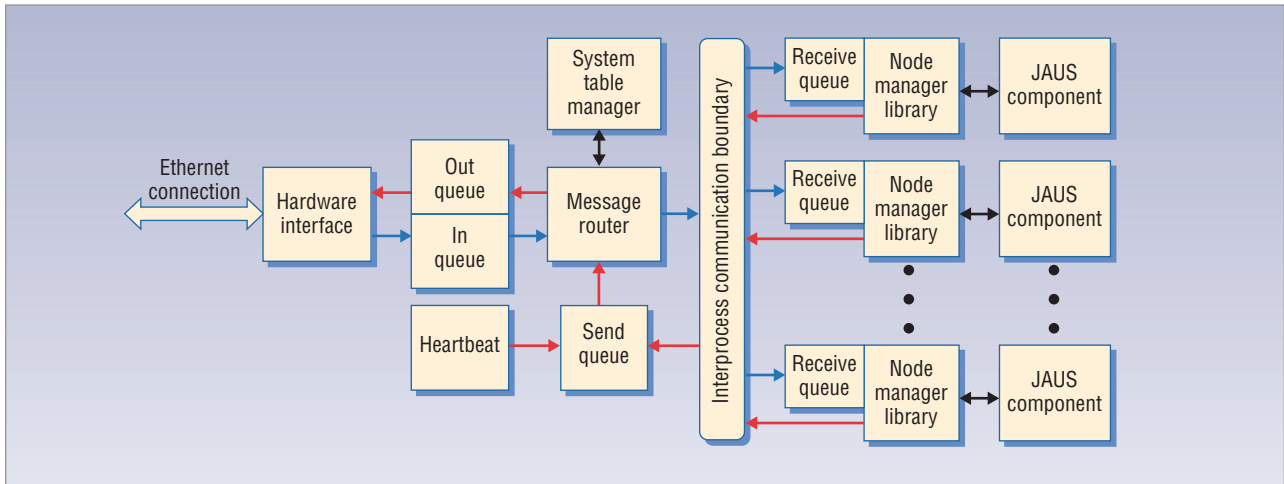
Ethernet connection

Hardware interface

Out queue

In queue

System table manager

Message router

Heartbeat

Send queue

Interprocess communication boundary

Receive queue

Node manager library

JAUS component

Receive queue

Node manager library

JAUS component

Receive queue

Node manager library

JAUS component